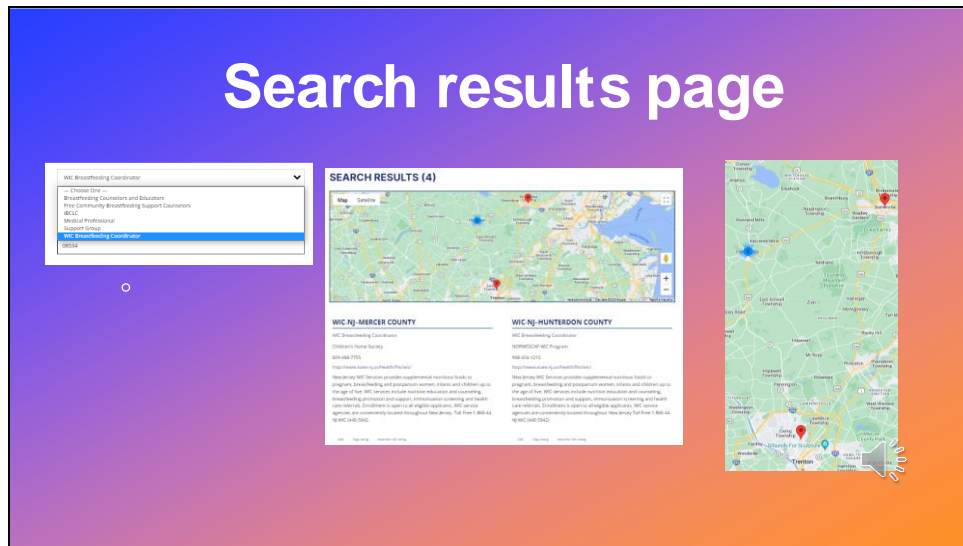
Search results page

WIC Breastfeeding Coordinator

— Choose One —
Breastfeeding Counselors and Educators
Free Community Breastfeeding Support Counselors
IBCLC
Medical Professional
Support Group
WIC Breastfeeding Coordinator

08534

SEARCH RESULTS (4)

Map Satellite

WIC-NJ-MERCER COUNTY

WIC Breastfeeding Coordinator

Children's Home Society

609-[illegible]

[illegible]

New Jersey WIC Services provides supplemental nutritious foods to pregnant, breastfeeding and postpartum women, infants and children up to the age of five. WIC services include nutrition education and counseling, breastfeeding promotion and support, immunization screening and health care referrals. Enrollment is open to all eligible applicants. WIC service agencies are conveniently located throughout New Jersey. Toll Free 1-866-44 NJ WIC (446-5942)

WIC-NJ-HUNTERDON COUNTY

WIC Breastfeeding Coordinator

NORWESCAP WIC Program

908-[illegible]

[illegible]

New Jersey WIC Services provides supplemental nutritious foods to pregnant, breastfeeding and postpartum women, infants and children up to the age of five. WIC services include nutrition education and counseling, breastfeeding promotion and support, immunization screening and health care referrals. Enrollment is open to all eligible applicants. WIC service agencies are conveniently located throughout New Jersey. Toll Free 1-866-44 NJ WIC (446-5942)

Trenton